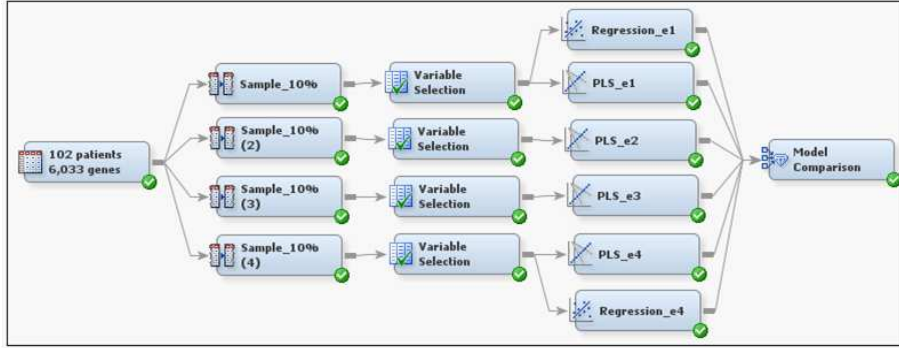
102 patients 6,033 genes

Sample_10%

Sample_10% (2)

Sample_10% (3)

Sample_10% (4)

Variable Selection

Variable Selection

Variable Selection

Variable Selection

Regression_e1

PLS_e1

PLS_e2

PLS_e3

PLS_e4

Regression_e4

Model Comparison